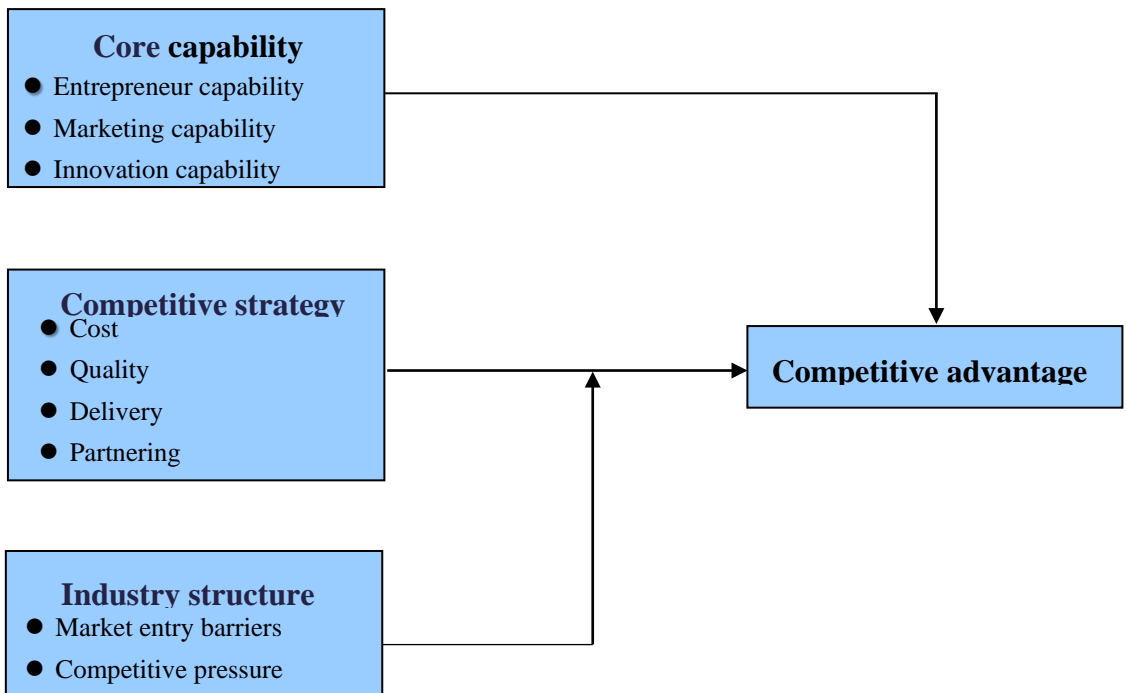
Core capability
- Entrepreneur capability
- Marketing capability
- Innovation capability

Competitive strategy
- Cost
- Quality
- Delivery
- Partnering

Industry structure
- Market entry barriers
- Competitive pressure

Competitive advantage